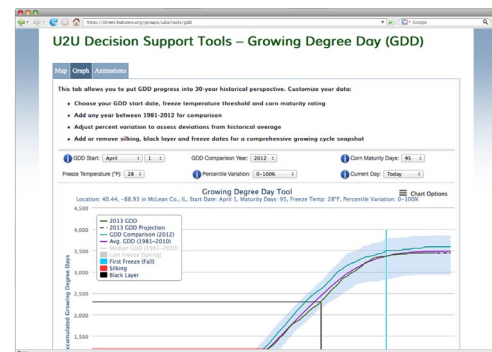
https://drinet.hubzero.org/groups/u2u/tools/gdd

Google

U2U Decision Support Tools – Growing Degree Day (GDD)

Map Graph Animations

This tab allows you to put GDD progress into 30-year historical perspective. Customize your data:

• Choose your GDD start date, freeze temperature threshold and corn maturity rating
• Add any year between 1981-2012 for comparison
• Adjust percent variation to assess deviations from historical average
• Add or remove silking, black layer and freeze dates for a comprehensive growing cycle snapshot

GDD Start: April 1 GDD Comparison Year: 2012 Corn Maturity Days: 95
Freeze Temperature (°F): 28 Percentile Variation: 0–100% Current Day: Today

Growing Degree Day Tool
Chart Options
Location: 40.44, -88.93 in McLean Co., IL, Start Date: April 1, Maturity Days: 95, Freeze Temp: 28°F, Percentile Variation: 0–100%

4,500
4,000
3,500
3,000
2,500
2,000
1,500

Accumulated Growing Degree Days

2013 GDD
2013 GDD Projection
GDD Comparison (2012)
Avg. GDD (1981–2010)
Median GDD (1981–2010)
Last Freeze (Spring)
First Freeze (Fall)
Silking
Black Layer